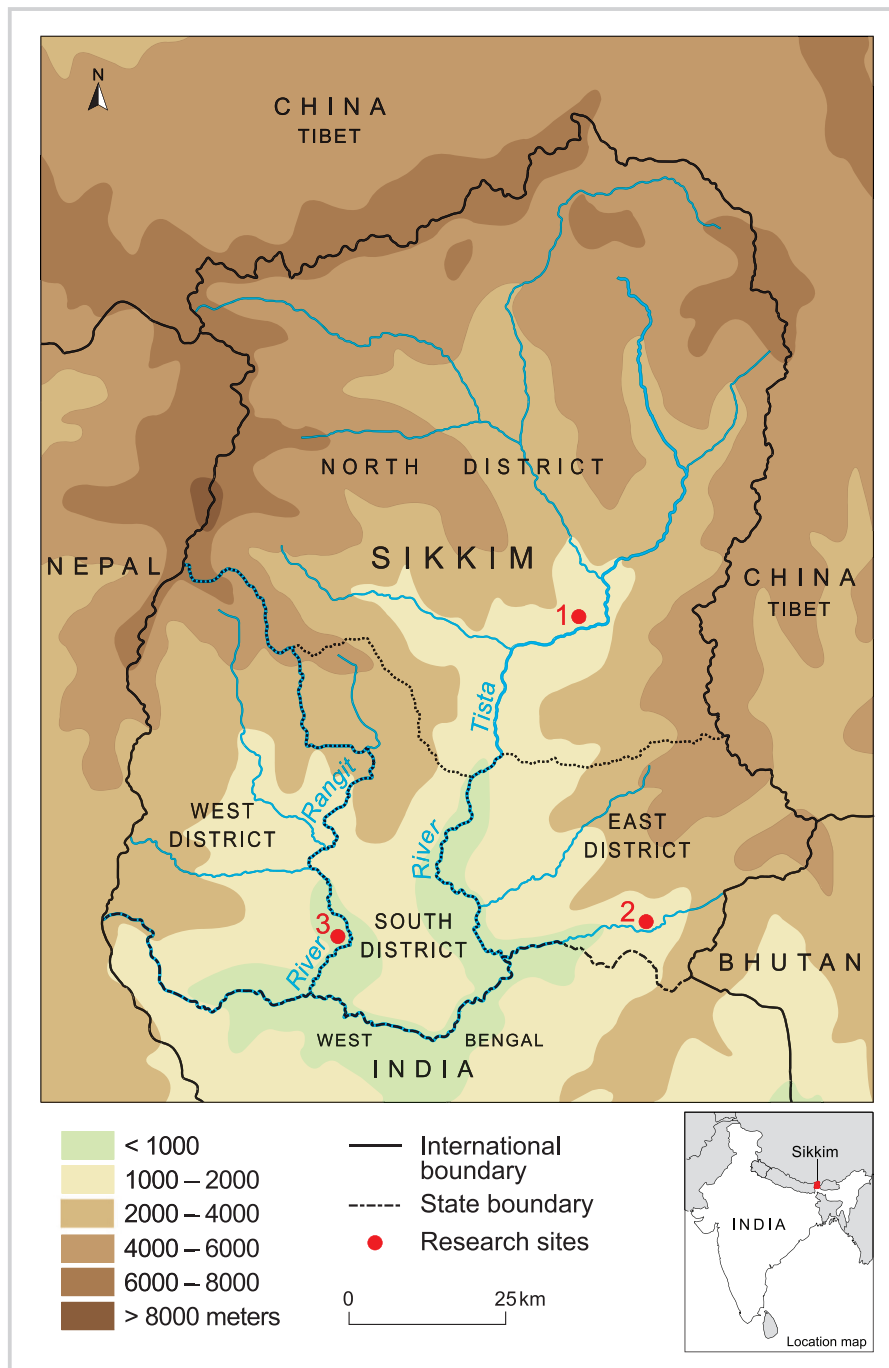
N

CHINA
TIBET

NORTH DISTRICT

NEPAL

SIKKIM

CHINA
TIBET

1

Tista

Rangit

WEST DISTRICT

River

EAST DISTRICT

2

3

River

SOUTH DISTRICT

BHUTAN

WEST BENGAL

INDIA

< 1000
1000 – 2000
2000 – 4000
4000 – 6000
6000 – 8000
> 8000 meters

International boundary
State boundary
Research sites

0 25 km

Sikkim
INDIA
Location map